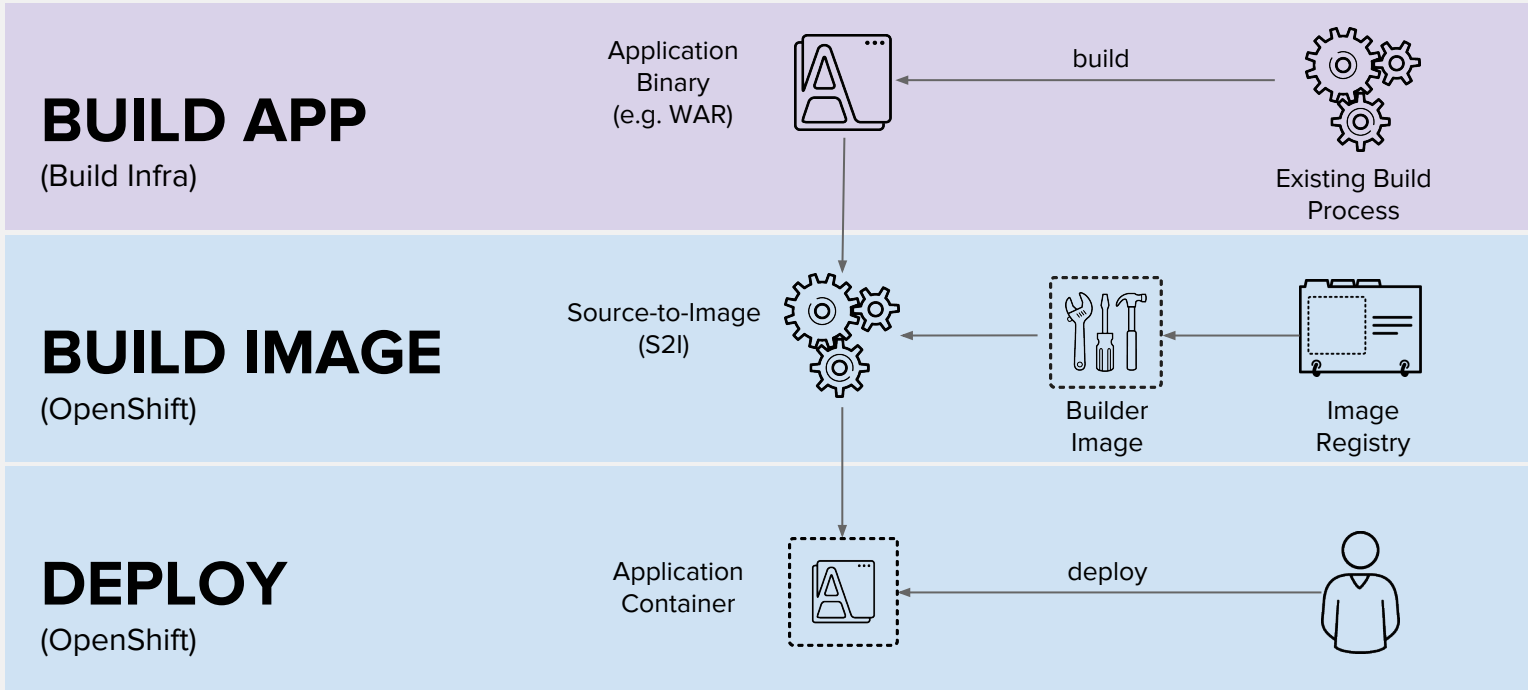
BUILD APP
(Build Infra)

Application Binary (e.g. WAR)

build

Existing Build Process

BUILD IMAGE
(OpenShift)

Source-to-Image (S2I)

Builder Image

Image Registry

DEPLOY
(OpenShift)

Application Container

deploy